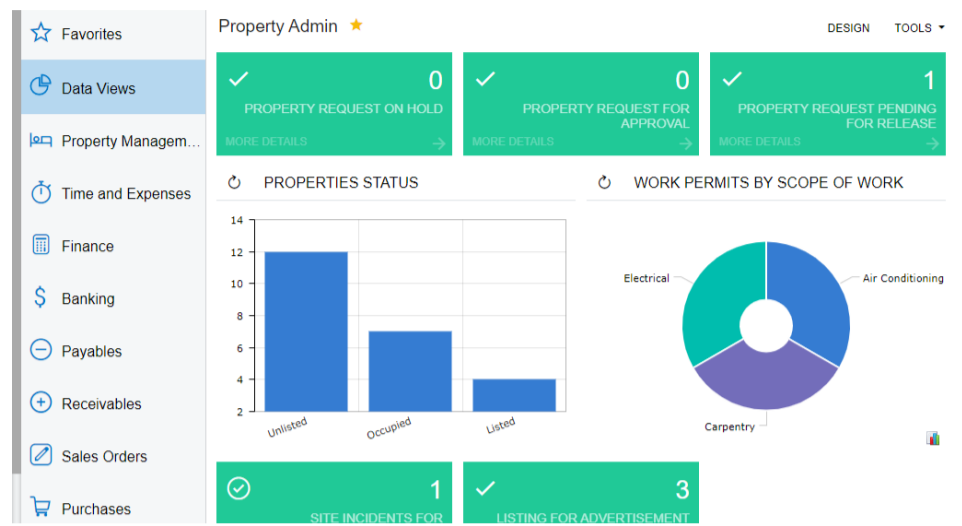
Favorites

Data Views

Property Managem...

Time and Expenses

Finance

Banking

Payables

Receivables

Sales Orders

Purchases

Property Admin

DESIGN TOOLS

0
PROPERTY REQUEST ON HOLD
MORE DETAILS

0
PROPERTY REQUEST FOR APPROVAL
MORE DETAILS

1
PROPERTY REQUEST PENDING FOR RELEASE
MORE DETAILS

PROPERTIES STATUS

14
12
10
8
6
4
2
Unlisted
Occupied
Listed

WORK PERMITS BY SCOPE OF WORK

Electrical
Air Conditioning
Carpentry

1
SITE INCIDENTS FOR

3
LISTING FOR ADVERTISEMENT